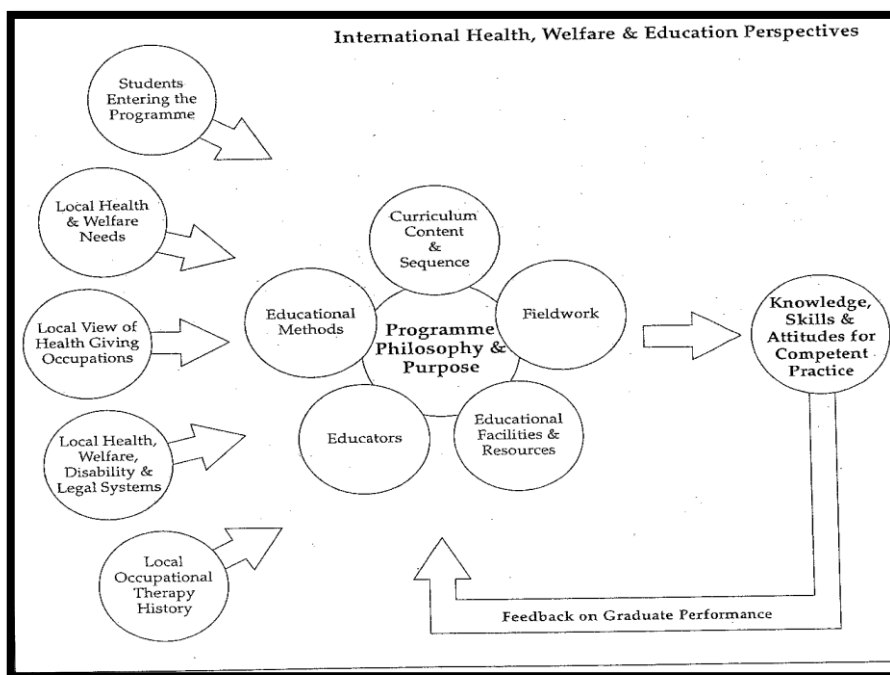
International Health, Welfare & Education Perspectives

Students Entering the Programme

Local Health & Welfare Needs

Local View of Health Giving Occupations

Local Health, Welfare, Disability & Legal Systems

Local Occupational Therapy History

Curriculum Content & Sequence

Educational Methods

Programme Philosophy & Purpose

Fieldwork

Educators

Educational Facilities & Resources

Knowledge, Skills & Attitudes for Competent Practice

Feedback on Graduate Performance